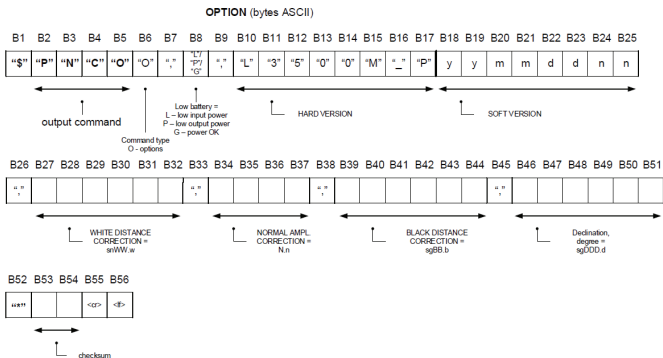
OPTION (bytes ASCII)

| B1 | B2 | B3 | B4 | B5 | B6 | B7 | B8 | B9 | B10 | B11 | B12 | B13 | B14 | B15 | B16 | B17 | B18 | B19 | B20 | B21 | B22 | B23 | B24 | B25 |
|---|---|---|---|---|---|---|---|---|---|---|---|---|---|---|---|---|---|---|---|---|---|---|---|---|
| "$" | "P" | "N" | "C" | "O" | "O" | "," | "L"/ "P"/ "G" | "," | "L" | "3" | "5" | "0" | "0" | "M" | "_" | "P" | y | y | m | m | d | d | n | n |

output command

Command type O - options

Low battery = L – low input power P – low output power G – power OK

HARD VERSION

SOFT VERSION

| B26 | B27 | B28 | B29 | B30 | B31 | B32 | B33 | B34 | B35 | B36 | B37 | B38 | B39 | B40 | B41 | B42 | B43 | B44 | B45 | B46 | B47 | B48 | B49 | B50 | B51 |
|---|---|---|---|---|---|---|---|---|---|---|---|---|---|---|---|---|---|---|---|---|---|---|---|---|---|
| "," | | | | | | | "," | | | | | "," | | | | | | | "," | | | | | | |

WHITE DISTANCE CORRECTION = snWW.w

NORMAL AMPL. CORRECTION = N.n

BLACK DISTANCE CORRECTION = sgBB.b

Declination, degree = sgDDD.d

| B52 | B53 | B54 | B55 | B56 |
|---|---|---|---|---|
| "*" | | | <cr> | <lf> |

checksum